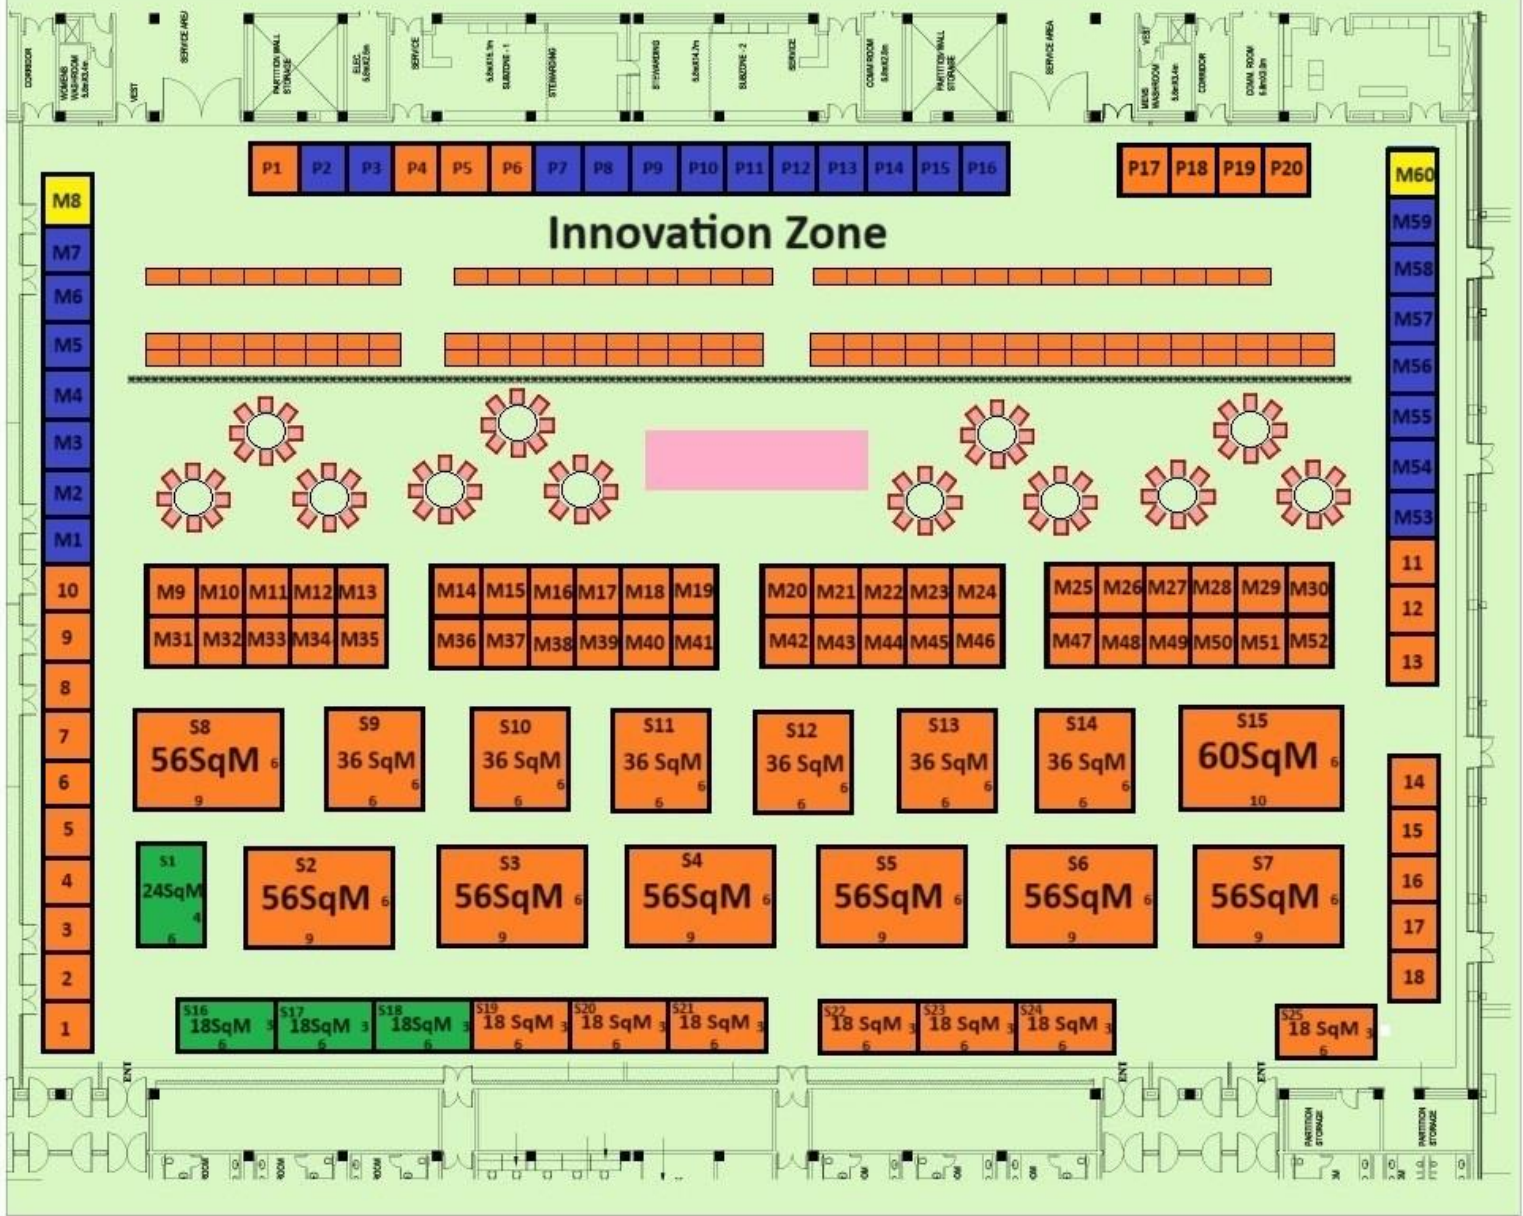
CORRIDOR WOMENS WASHROOM VEST SERVICE AREA PARTITION WALL STORAGE ELEC. SERVICE SUBZONE - 1 STEWARDING STEWARDING SUBZONE - 2 SERVICE COMM ROOM PARTITION WALL STORAGE SERVICE AREA VEST MENS WASHROOM CORRIDOR COMM. ROOM

P1 P2 P3 P4 P5 P6 P7 P8 P9 P10 P11 P12 P13 P14 P15 P16

P17 P18 P19 P20

Innovation Zone

M8 M7 M6 M5 M4 M3 M2 M1

M60 M59 M58 M57 M56 M55 M54 M53

10 9 8 7 6 5 4 3 2 1

11 12 13

M9 M10 M11 M12 M13
M31 M32 M33 M34 M35

M14 M15 M16 M17 M18 M19
M36 M37 M38 M39 M40 M41

M20 M21 M22 M23 M24
M42 M43 M44 M45 M46

M25 M26 M27 M28 M29 M30
M47 M48 M49 M50 M51 M52

S8 56SqM 6 9
S9 36 SqM 6 6
S10 36 SqM 6 6
S11 36 SqM 6 6
S12 36 SqM 6 6
S13 36 SqM 6 6
S14 36 SqM 6 6
S15 60SqM 6 10

14 15 16 17 18

S1 24SqM 4 6
S2 56SqM 6 9
S3 56SqM 6 9
S4 56SqM 6 9
S5 56SqM 6 9
S6 56SqM 6 9
S7 56SqM 6 9

S16 18SqM 3 6
S17 18SqM 3 6
S18 18SqM 3 6
S19 18 SqM 3 6
S20 18 SqM 3 6
S21 18 SqM 3 6
S22 18 SqM 3 6
S23 18 SqM 3 6
S24 18 SqM 3 6
S25 18 SqM 3 6

ENT ENT ENT PARTITION STORAGE PARTITION STORAGE